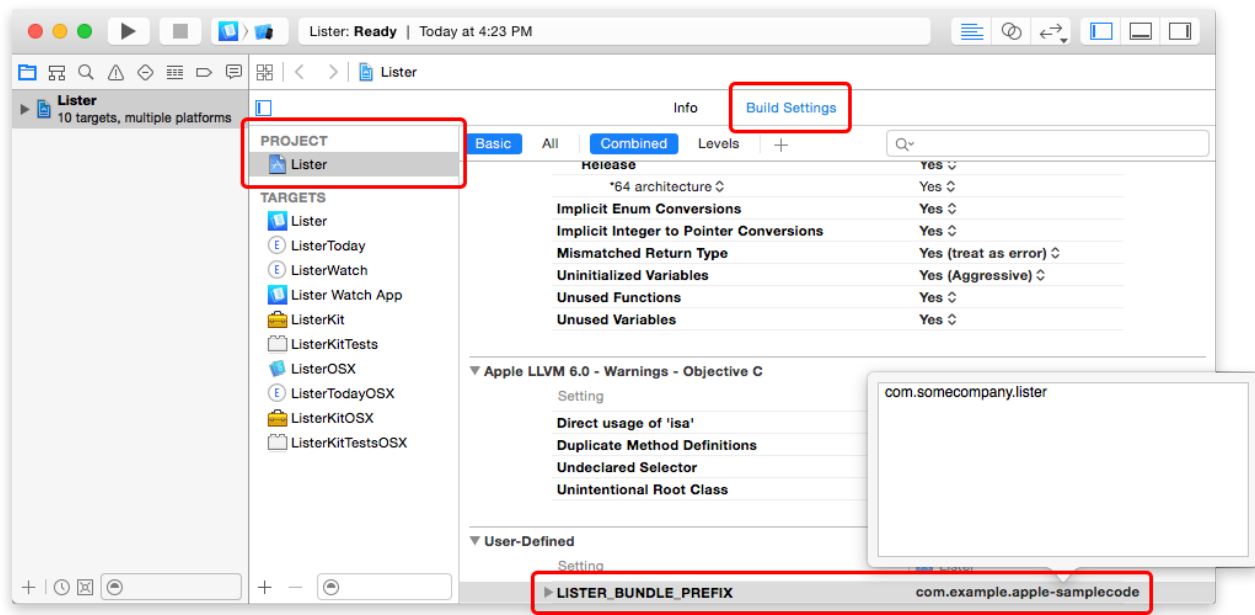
Lister: Ready | Today at 4:23 PM

Lister

Lister
10 targets, multiple platforms

Info
Build Settings

PROJECT
Lister
TARGETS
Lister
ListerToday
ListerWatch
Lister Watch App
ListerKit
ListerKitTests
ListerOSX
ListerTodayOSX
ListerKitOSX
ListerKitTestsOSX

Basic All Combined Levels +

| | |
|---|---|
| Release | Yes |
| *64 architecture | Yes |
| Implicit Enum Conversions | Yes |
| Implicit Integer to Pointer Conversions | Yes |
| Mismatched Return Type | Yes (treat as error) |
| Uninitialized Variables | Yes (Aggressive) |
| Unused Functions | Yes |
| Unused Variables | Yes |

Apple LLVM 6.0 - Warnings - Objective C
Setting
Direct usage of 'isa'
Duplicate Method Definitions
Undeclared Selector
Unintentional Root Class

com.somecompany.lister

User-Defined
Setting
LISTER_BUNDLE_PREFIX com.example.apple-samplecode